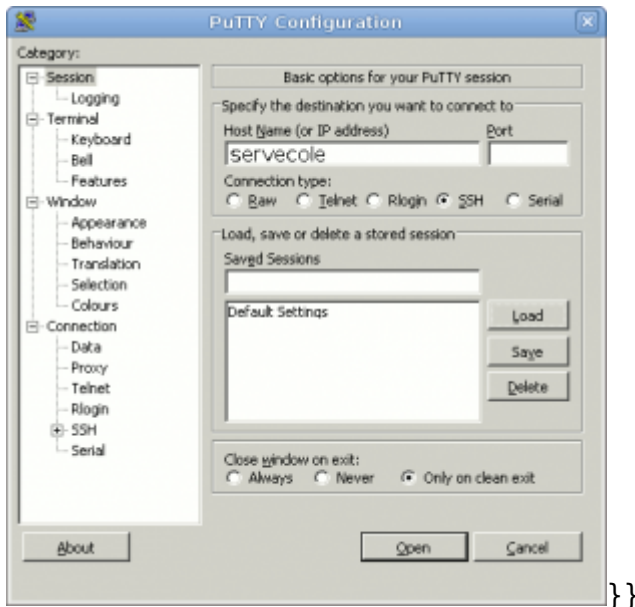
PuTTY Configuration

Category:

Session
Logging
Terminal
Keyboard
Bell
Features
Window
Appearance
Behaviour
Translation
Selection
Colours
Connection
Data
Proxy
Telnet
Rlogin
SSH
Serial

Basic options for your PuTTY session

Specify the destination you want to connect to

Host Name (or IP address)
Port
servecole

Connection type:
Raw Telnet Rlogin SSH Serial

Load, save or delete a stored session

Saved Sessions

Default Settings

Load
Save
Delete

Close window on exit:
Always Never Only on clean exit

About
Open
Cancel

}}